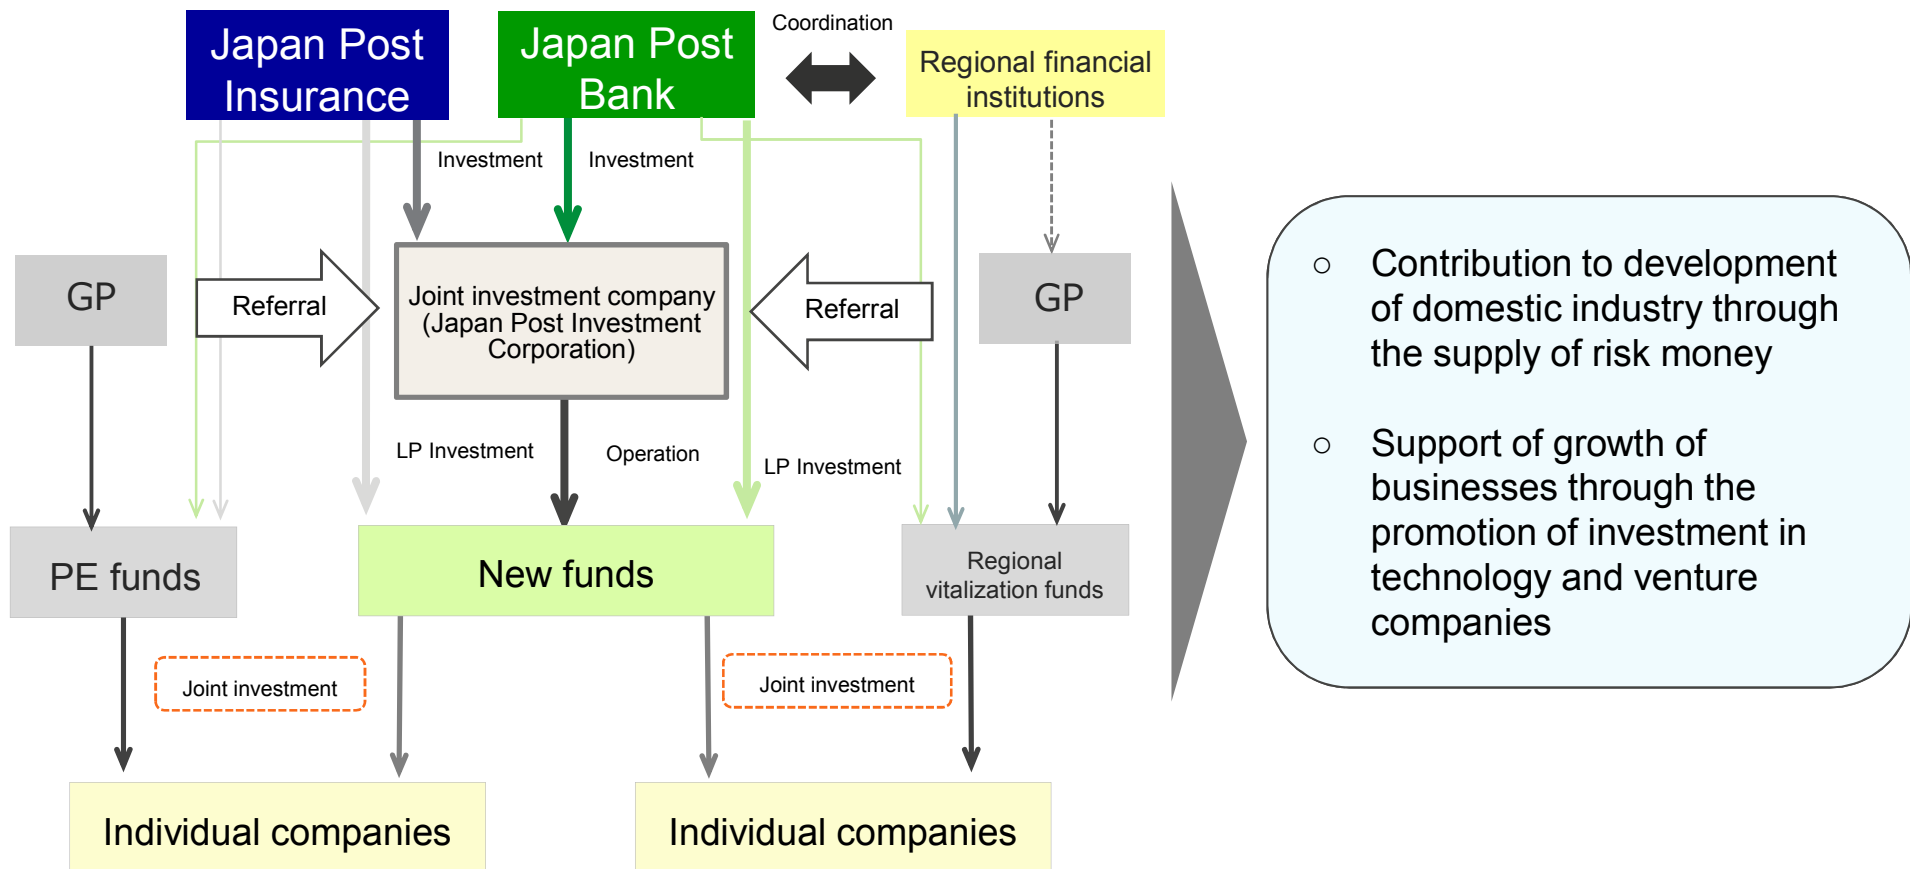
Japan Post Insurance

Japan Post Bank

Coordination

Regional financial institutions

Investment

Investment

GP

Referral

Joint investment company (Japan Post Investment Corporation)

Referral

GP

LP Investment

Operation

LP Investment

PE funds

New funds

Regional vitalization funds

Joint investment

Joint investment

Individual companies

Individual companies

○ Contribution to development of domestic industry through the supply of risk money

○ Support of growth of businesses through the promotion of investment in technology and venture companies